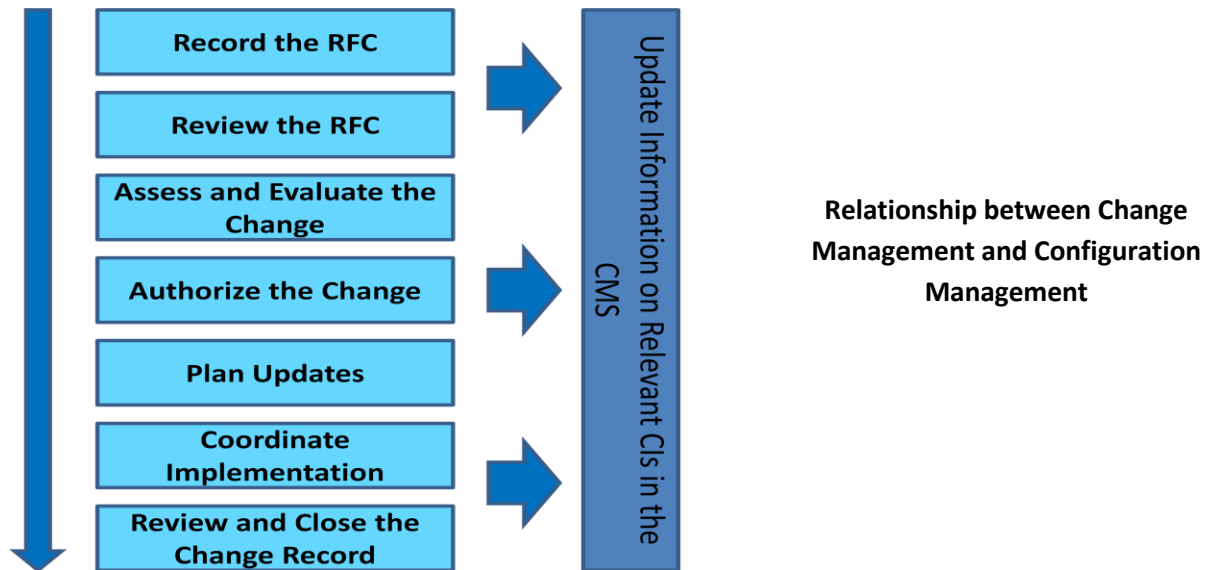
Record the RFC

Review the RFC

Assess and Evaluate the Change

Authorize the Change

Plan Updates

Coordinate Implementation

Review and Close the Change Record

Update Information on Relevant CIs in the CMS

Relationship between Change Management and Configuration Management